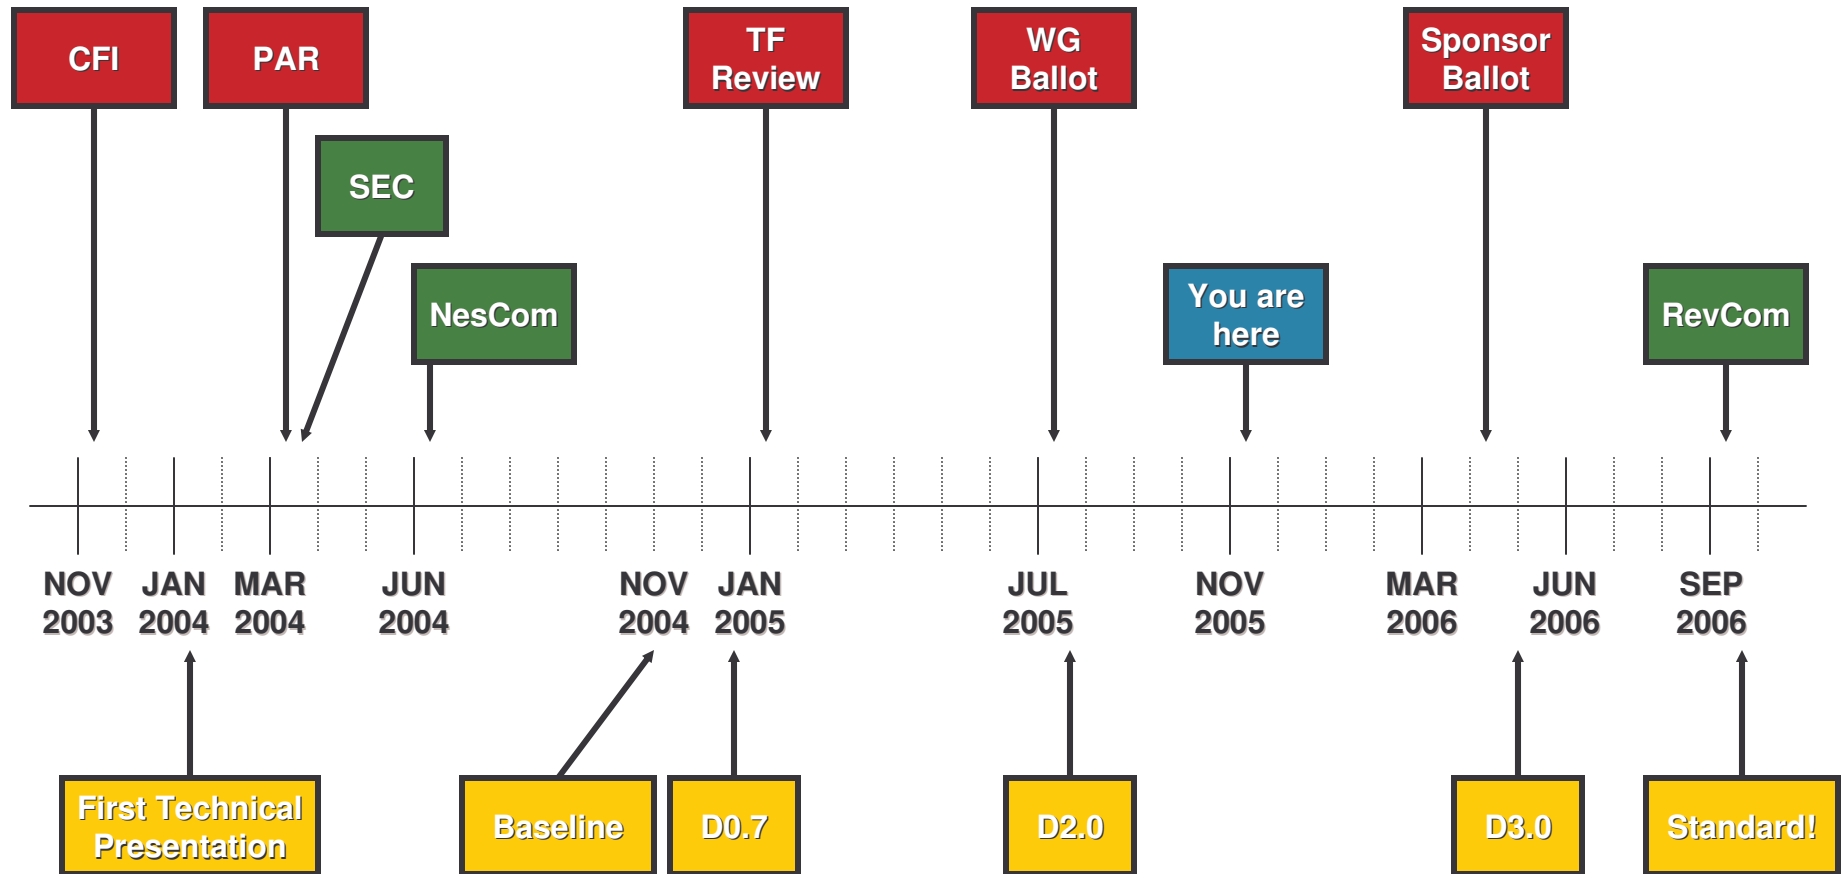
CFI

PAR

SEC

NesCom

TF Review

WG Ballot

You are here

Sponsor Ballot

RevCom

NOV 2003 JAN 2004 MAR 2004 JUN 2004 NOV 2004 JAN 2005 JUL 2005 NOV 2005 MAR 2006 JUN 2006 SEP 2006

First Technical Presentation

Baseline

D0.7

D2.0

D3.0

Standard!